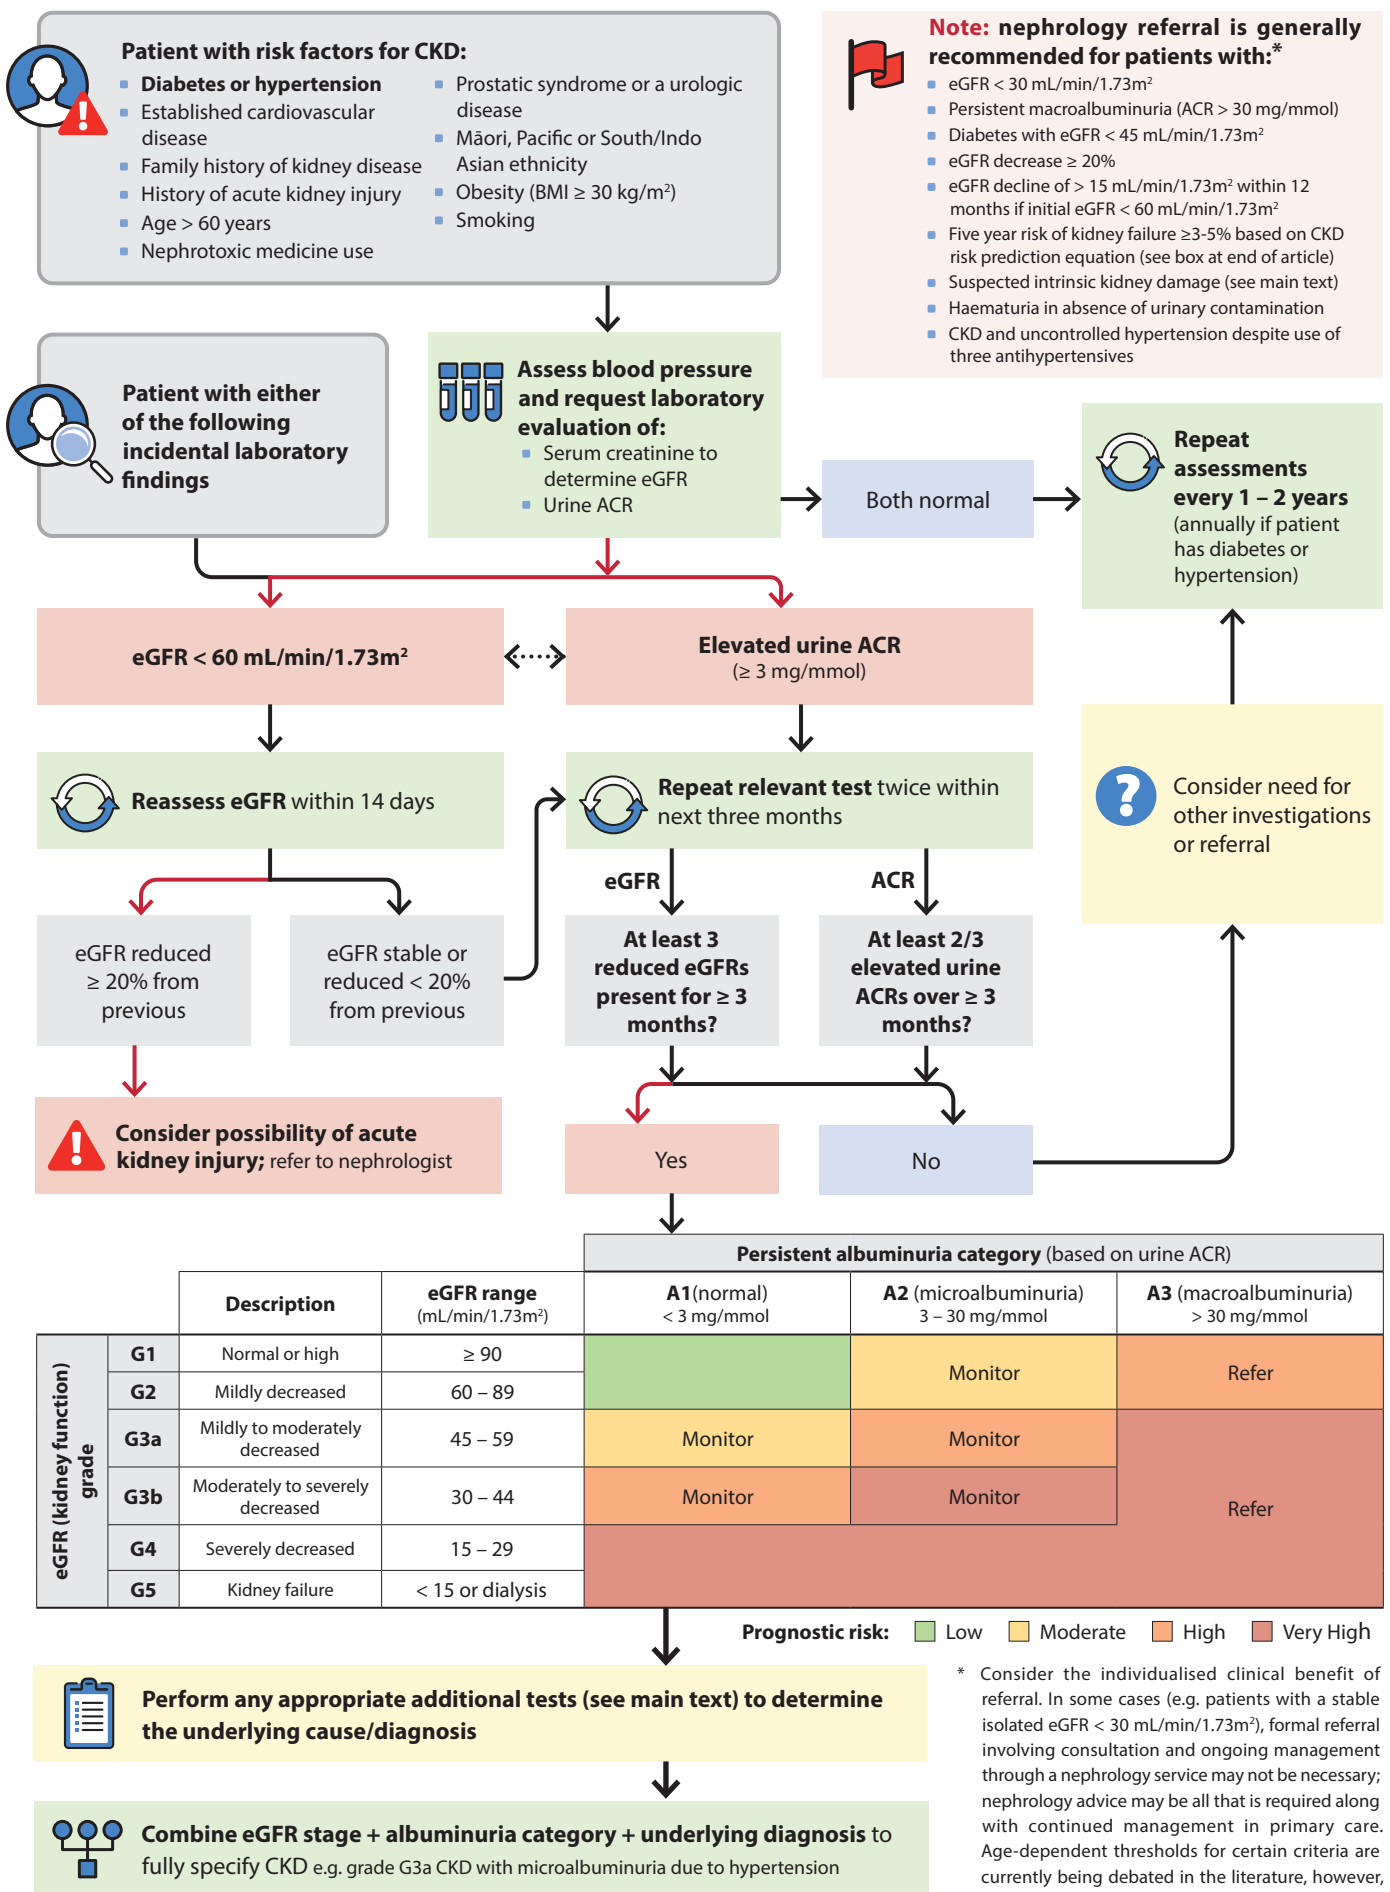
Patient with risk factors for CKD:
- Diabetes or hypertension
- Established cardiovascular disease
- Family history of kidney disease
- History of acute kidney injury
- Age > 60 years
- Nephrotoxic medicine use
- Prostatic syndrome or a urologic disease
- Māori, Pacific or South/Indo Asian ethnicity
- Obesity (BMI ≥ 30 kg/m²)
- Smoking

Note: nephrology referral is generally recommended for patients with:*
- eGFR < 30 mL/min/1.73m²
- Persistent macroalbuminuria (ACR > 30 mg/mmol)
- Diabetes with eGFR < 45 mL/min/1.73m²
- eGFR decrease ≥ 20%
- eGFR decline of > 15 mL/min/1.73m² within 12 months if initial eGFR < 60 mL/min/1.73m²
- Five year risk of kidney failure ≥3-5% based on CKD risk prediction equation (see box at end of article)
- Suspected intrinsic kidney damage (see main text)
- Haematuria in absence of urinary contamination
- CKD and uncontrolled hypertension despite use of three antihypertensives

Patient with either of the following incidental laboratory findings

Assess blood pressure and request laboratory evaluation of:
- Serum creatinine to determine eGFR
- Urine ACR

Both normal

Repeat assessments every 1 – 2 years (annually if patient has diabetes or hypertension)

eGFR < 60 mL/min/1.73m²

Elevated urine ACR (≥ 3 mg/mmol)

Reassess eGFR within 14 days

Repeat relevant test twice within next three months

Consider need for other investigations or referral

eGFR reduced ≥ 20% from previous

eGFR stable or reduced < 20% from previous

eGFR

ACR

At least 3 reduced eGFRs present for ≥ 3 months?

At least 2/3 elevated urine ACRs over ≥ 3 months?

Consider possibility of acute kidney injury; refer to nephrologist

Yes

No

| | | Description | eGFR range (mL/min/1.73m²) | A1(normal) < 3 mg/mmol | A2 (microalbuminuria) 3 – 30 mg/mmol | A3 (macroalbuminuria) > 30 mg/mmol |
|---|---|---|---|---|---|---|
| | | | | Persistent albuminuria category (based on urine ACR) | | |
| eGFR (kidney function) grade | G1 | Normal or high | ≥ 90 | | Monitor | Refer |
| | G2 | Mildly decreased | 60 – 89 | | Monitor | Refer |
| | G3a | Mildly to moderately decreased | 45 – 59 | Monitor | Monitor | Refer |
| | G3b | Moderately to severely decreased | 30 – 44 | Monitor | Monitor | Refer |
| | G4 | Severely decreased | 15 – 29 | | | |
| | G5 | Kidney failure | < 15 or dialysis | | | |

Prognostic risk: Low Moderate High Very High

Perform any appropriate additional tests (see main text) to determine the underlying cause/diagnosis

Combine eGFR stage + albuminuria category + underlying diagnosis to fully specify CKD e.g. grade G3a CKD with microalbuminuria due to hypertension

* Consider the individualised clinical benefit of referral. In some cases (e.g. patients with a stable isolated eGFR < 30 mL/min/1.73m²), formal referral involving consultation and ongoing management through a nephrology service may not be necessary; nephrology advice may be all that is required along with continued management in primary care. Age-dependent thresholds for certain criteria are currently being debated in the literature, however,